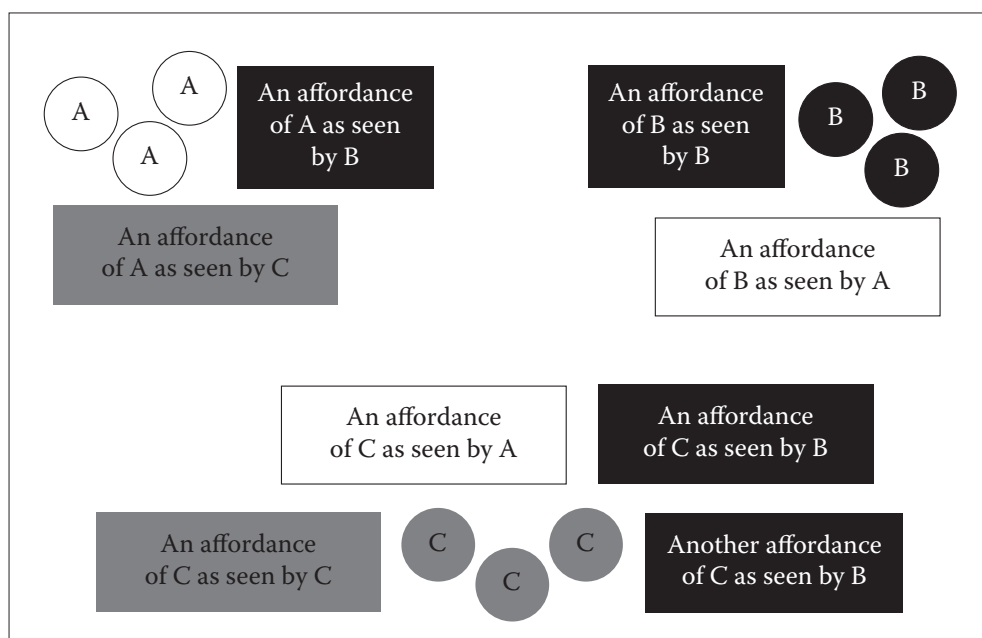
A

A

A

An affordance of A as seen by B

An affordance of B as seen by B

B

B

B

An affordance of A as seen by C

An affordance of B as seen by A

An affordance of C as seen by A

An affordance of C as seen by B

An affordance of C as seen by C

C

C

C

Another affordance of C as seen by B